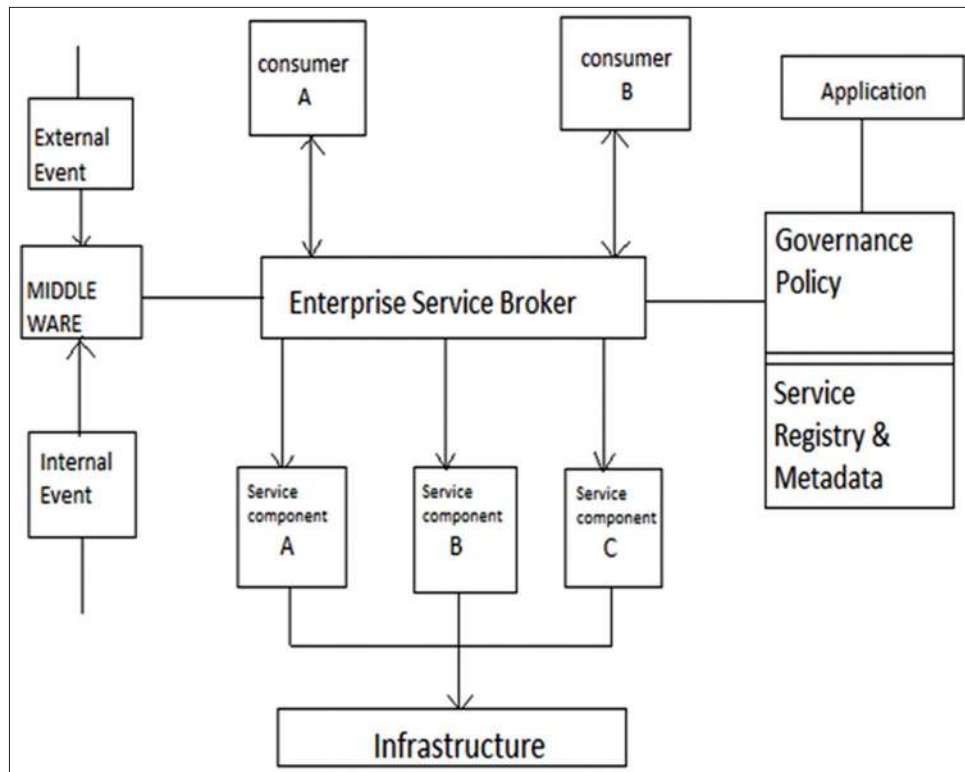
consumer
A

consumer
B

Application

External
Event

MIDDLE
WARE

Enterprise Service Broker

Governance
Policy

Service
Registry &
Metadata

Internal
Event

Service
component
A

Service
component
B

Service
component
C

Infrastructure